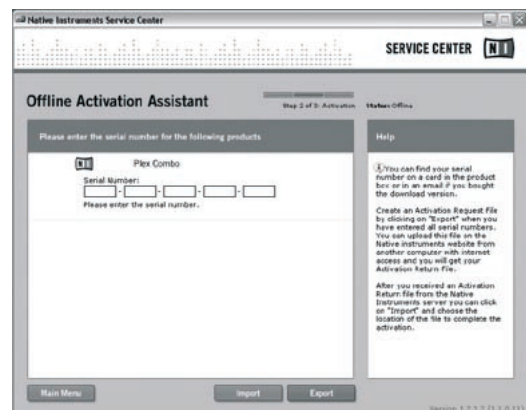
Native Instruments Service Center

SERVICE CENTER

Offline Activation Assistant

Step 2 of 3: Activation

Status: Offline

Please enter the serial number for the following products

Plex Combo

Serial Number:

- - - -

Please enter the serial number.

Help

You can find your serial number on a card in the product box or in an email if you bought the download version.

Create an Activation Request File by clicking on "Export" when you have entered all serial numbers. You can upload this file on the Native Instruments website from another computer with internet access and you will get your Activation Return File.

After you received an Activation Return file from the Native Instruments server you can click on "Import" and choose the location of the file to complete the activation.

Main Menu

Import

Export

Version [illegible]